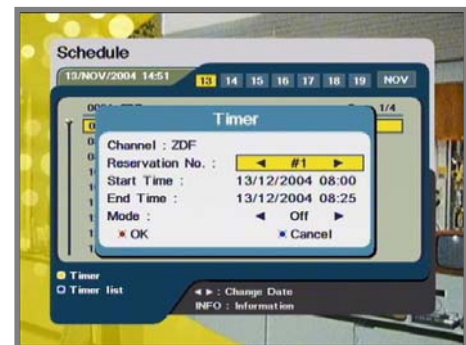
Schedule

13/NOV/2004 14:51

13 14 15 16 17 18 19 NOV

1/4

Timer

Channel : ZDF

Reservation No. : ◄ #1 ►

Start Time : 13/12/2004 08:00

End Time : 13/12/2004 08:25

Mode : ◄ Off ►

OK

Cancel

Timer

Timer list

◄ ► : Change Date

INFO : Information